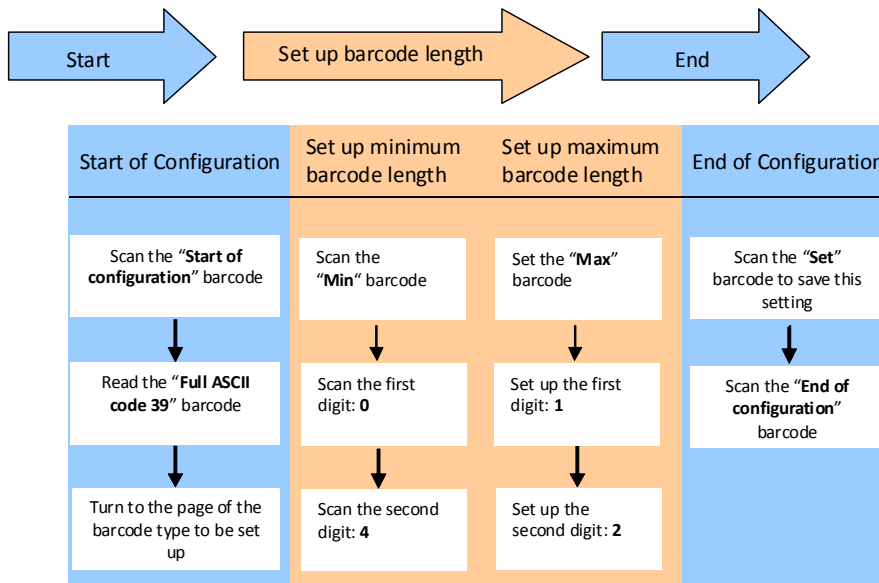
Start

Set up barcode length

End

Start of Configuration

Set up minimum barcode length

Set up maximum barcode length

End of Configuration

Scan the "**Start of configuration**" barcode

Read the "**Full ASCII code 39**" barcode

Turn to the page of the barcode type to be set up

Scan the "**Min**" barcode

Scan the first digit: **0**

Scan the second digit: **4**

Set the "**Max**" barcode

Set up the first digit: **1**

Set up the second digit: **2**

Scan the "**Set**" barcode to save this setting

Scan the "**End of configuration**" barcode